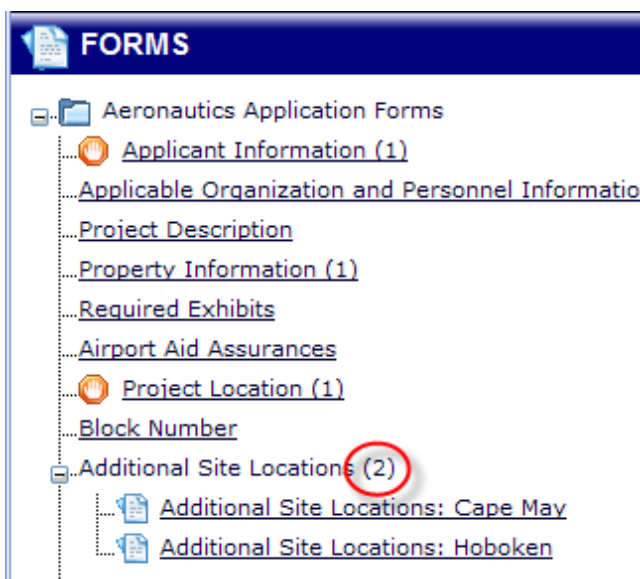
FORMS

Aeronautics Application Forms
Applicant Information (1)
Applicable Organization and Personnel Informatio
Project Description
Property Information (1)
Required Exhibits
Airport Aid Assurances
Project Location (1)
Block Number
Additional Site Locations (2)
Additional Site Locations: Cape May
Additional Site Locations: Hoboken